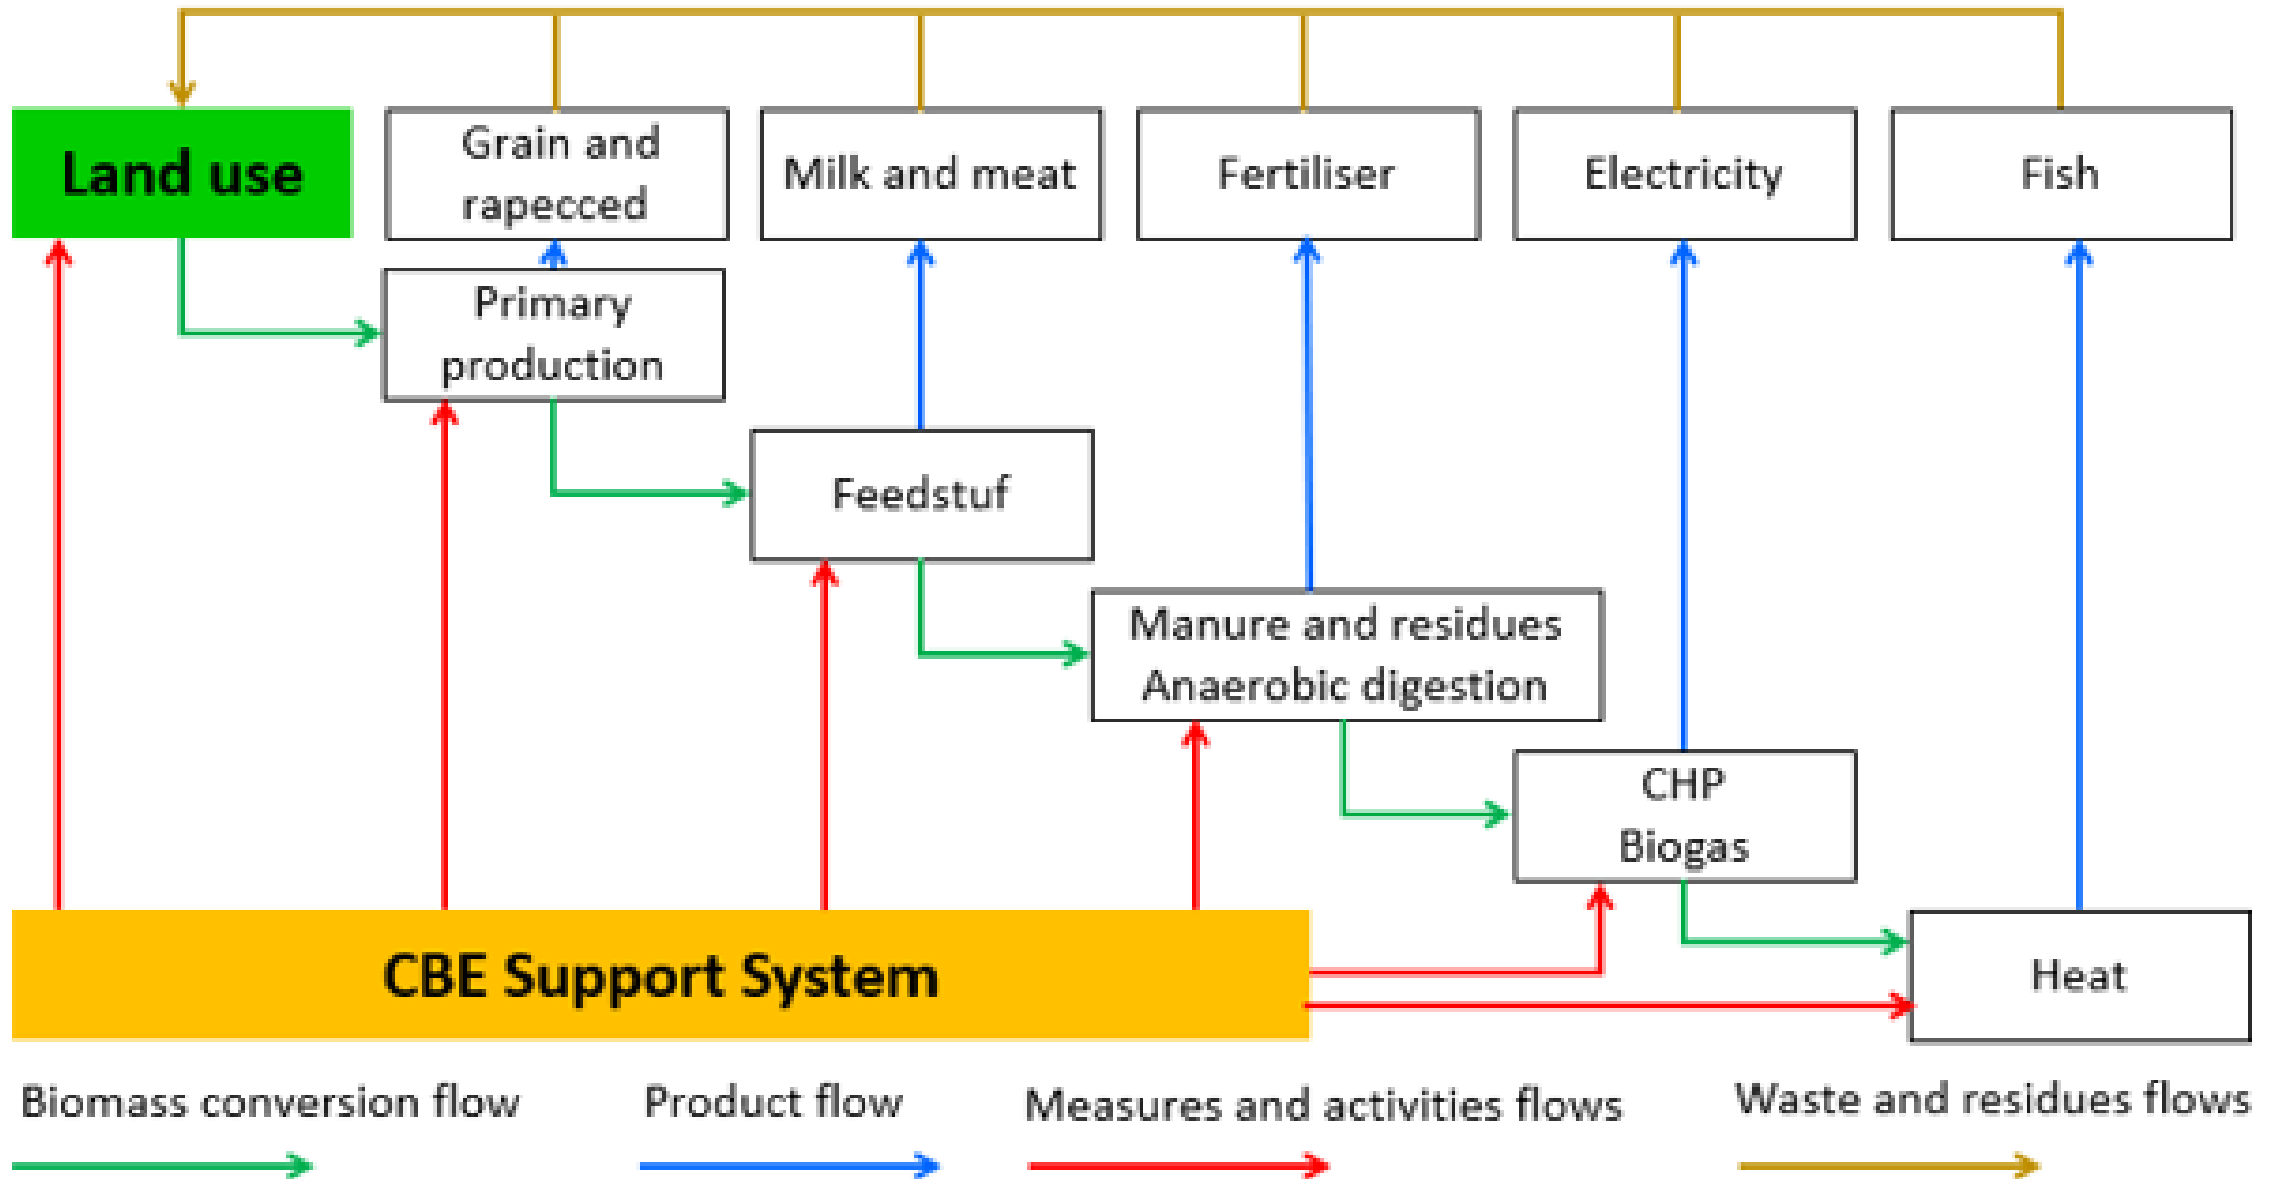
Land use

Grain and rapecced

Milk and meat

Fertiliser

Electricity

Fish

Primary production

Feedstuf

Manure and residues Anaerobic digestion

CHP Biogas

CBE Support System

Heat

Biomass conversion flow

Product flow

Measures and activities flows

Waste and residues flows